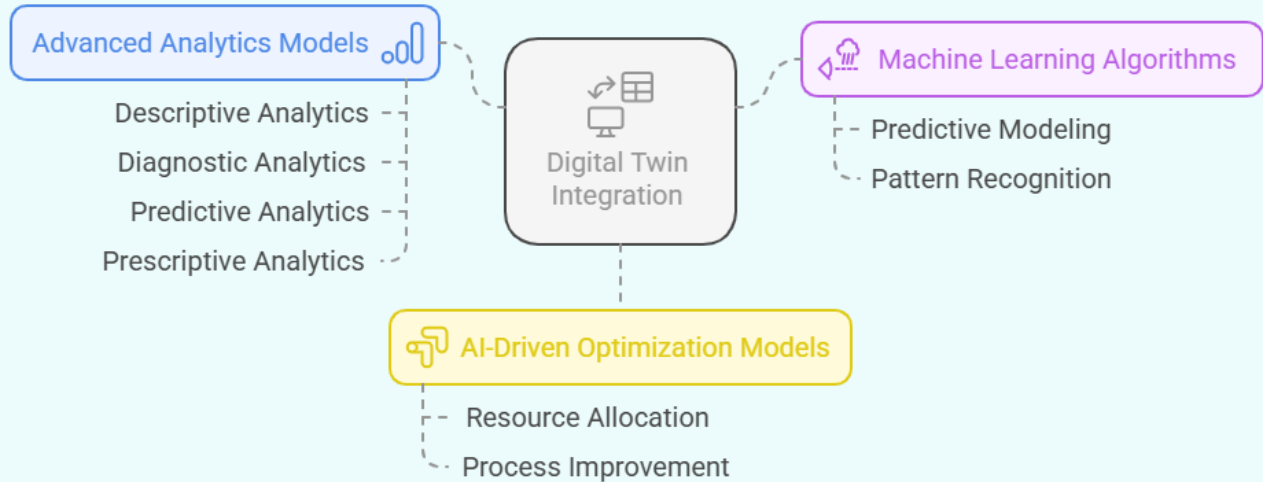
Advanced Analytics Models

Descriptive Analytics

Diagnostic Analytics

Predictive Analytics

Prescriptive Analytics

Digital Twin Integration

Machine Learning Algorithms

Predictive Modeling

Pattern Recognition

AI-Driven Optimization Models

Resource Allocation

Process Improvement